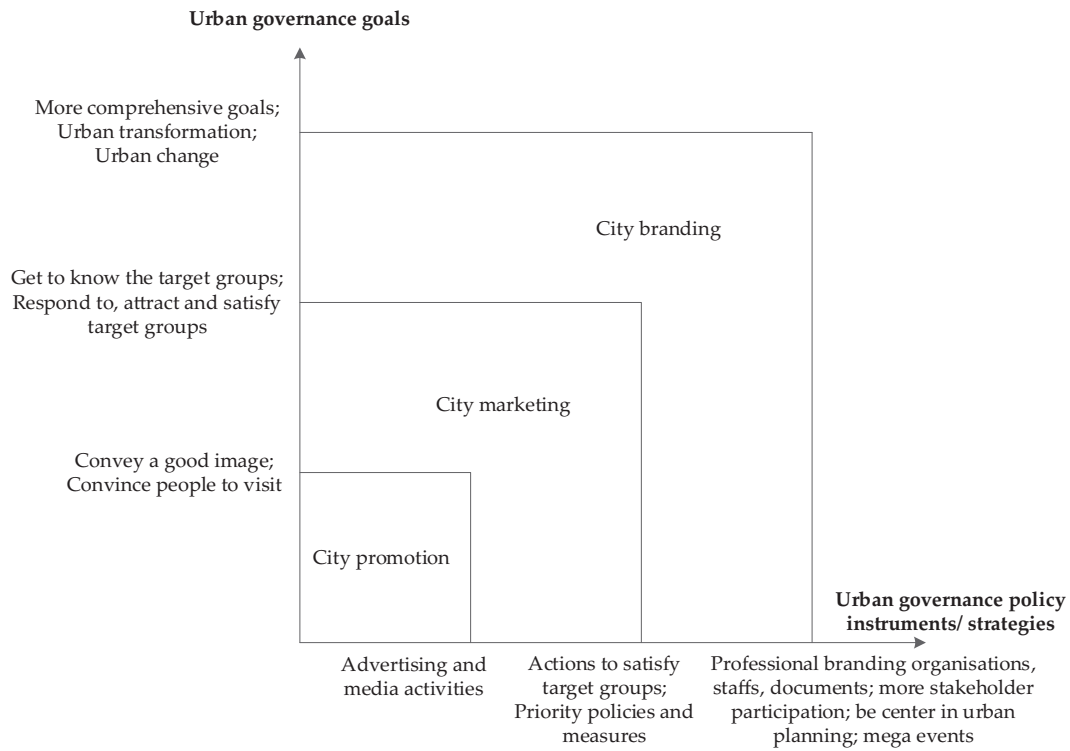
Urban governance goals

More comprehensive goals; Urban transformation; Urban change

Get to know the target groups; Respond to, attract and satisfy target groups

Convey a good image; Convince people to visit

City branding

City marketing

City promotion

Urban governance policy instruments/ strategies

Advertising and media activities

Actions to satisfy target groups; Priority policies and measures

Professional branding organisations, staffs, documents; more stakeholder participation; be center in urban planning; mega events